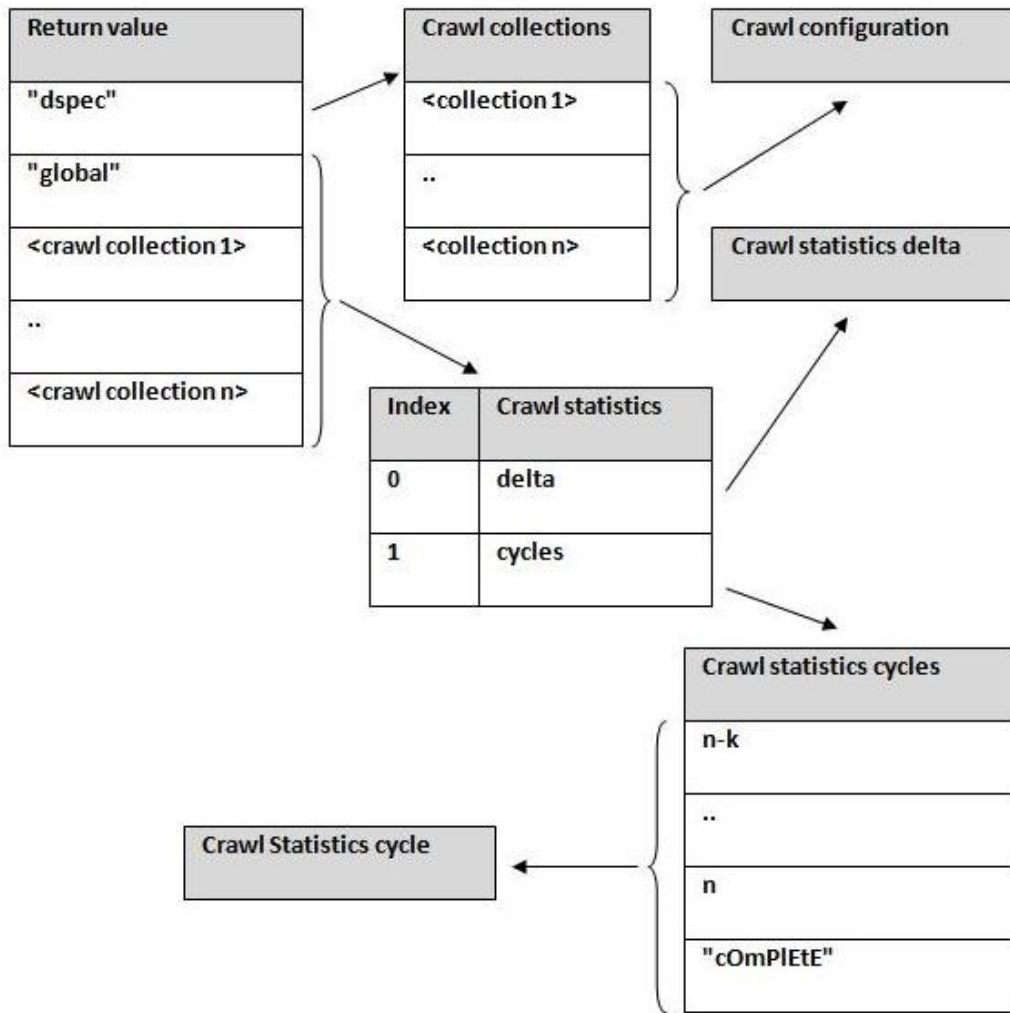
| Return value |
|---|
| "dspec" |
| "global" |
| <crawl collection 1> |
| .. |
| <crawl collection n> |

| Crawl collections |
|---|
| <collection 1> |
| .. |
| <collection n> |

Crawl configuration

Crawl statistics delta

| Index | Crawl statistics |
|---|---|
| 0 | delta |
| 1 | cycles |

| Crawl statistics cycles |
|---|
| n-k |
| .. |
| n |
| "cOmPlEtE" |

Crawl Statistics cycle